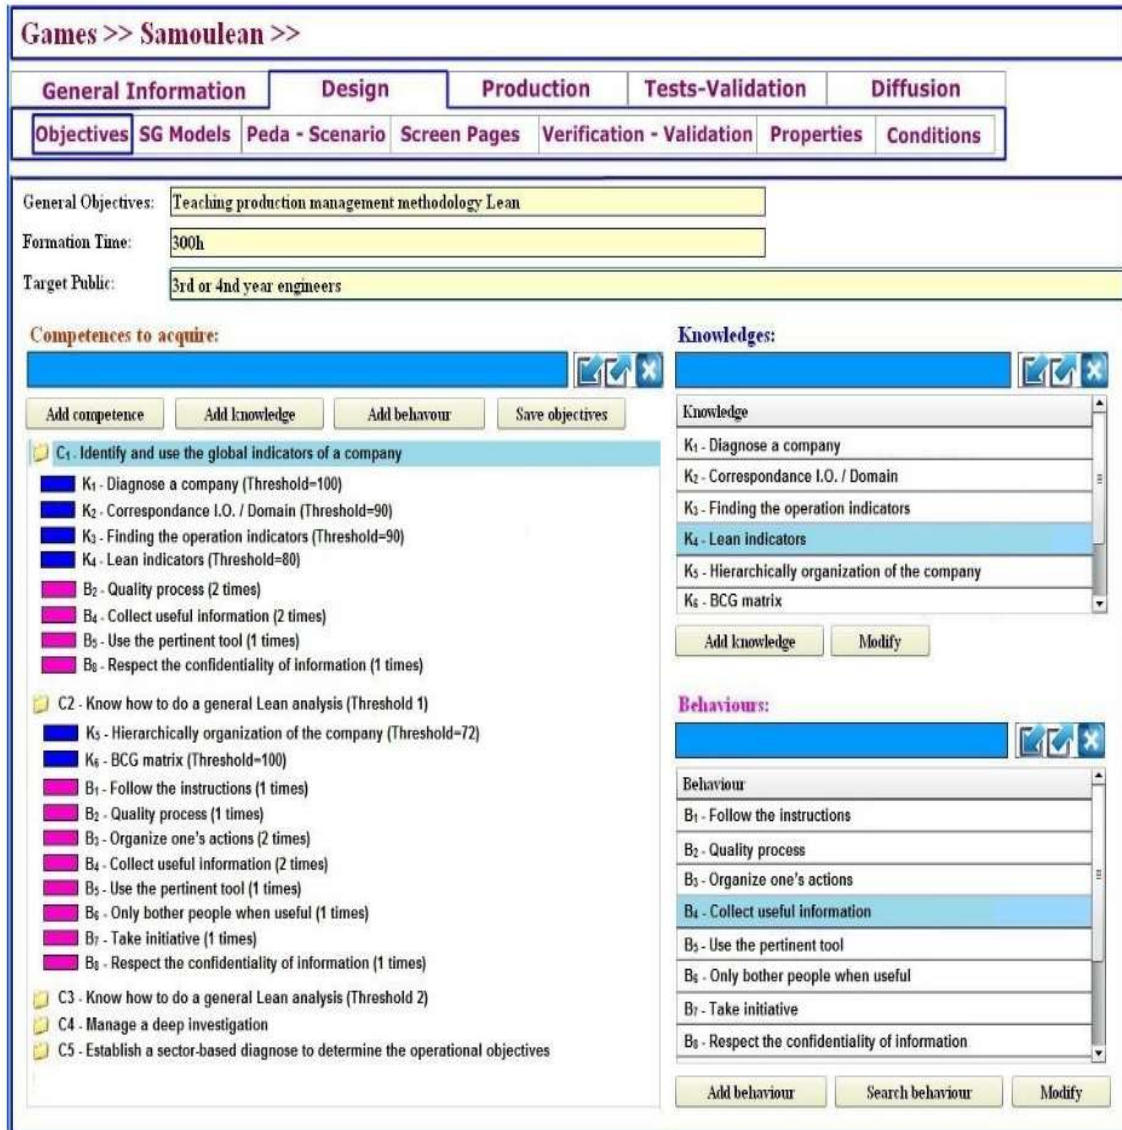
Games >> Samoulean >>

General Information | Design | Production | Tests-Validation | Diffusion

Objectives | SG Models | Peda - Scenario | Screen Pages | Verification - Validation | Properties | Conditions

General Objectives: Teaching production management methodology Lean

Formation Time: 300h

Target Public: 3rd or 4nd year engineers

Competences to acquire:

Add competence | Add knowledge | Add behavour | Save objectives

C₁ - Identify and use the global indicators of a company
K₁ - Diagnose a company (Threshold=100)
K₂ - Correspondance I.O. / Domain (Threshold=90)
K₃ - Finding the operation indicators (Threshold=90)
K₄ - Lean indicators (Threshold=80)
B₂ - Quality process (2 times)
B₄ - Collect useful information (2 times)
B₅ - Use the pertinent tool (1 times)
B₈ - Respect the confidentiality of information (1 times)

C2 - Know how to do a general Lean analysis (Threshold 1)
K₅ - Hierarchically organization of the company (Threshold=72)
K₆ - BCG matrix (Threshold=100)
B₁ - Follow the instructions (1 times)
B₂ - Quality process (1 times)
B₃ - Organize one's actions (2 times)
B₄ - Collect useful information (2 times)
B₅ - Use the pertinent tool (1 times)
B₆ - Only bother people when useful (1 times)
B₇ - Take initiative (1 times)
B₈ - Respect the confidentiality of information (1 times)

C3 - Know how to do a general Lean analysis (Threshold 2)
C4 - Manage a deep investigation
C5 - Establish a sector-based diagnose to determine the operational objectives

Knowledges:

| Knowledge |
|---|
| K₁ - Diagnose a company |
| K₂ - Correspondance I.O. / Domain |
| K₃ - Finding the operation indicators |
| K₄ - Lean indicators |
| K₅ - Hierarchically organization of the company |
| K₆ - BCG matrix |

Add knowledge | Modify

Behaviours:

| Behaviour |
|---|
| B₁ - Follow the instructions |
| B₂ - Quality process |
| B₃ - Organize one's actions |
| B₄ - Collect useful information |
| B₅ - Use the pertinent tool |
| B₆ - Only bother people when useful |
| B₇ - Take initiative |
| B₈ - Respect the confidentiality of information |

Add behaviour | Search behaviour | Modify